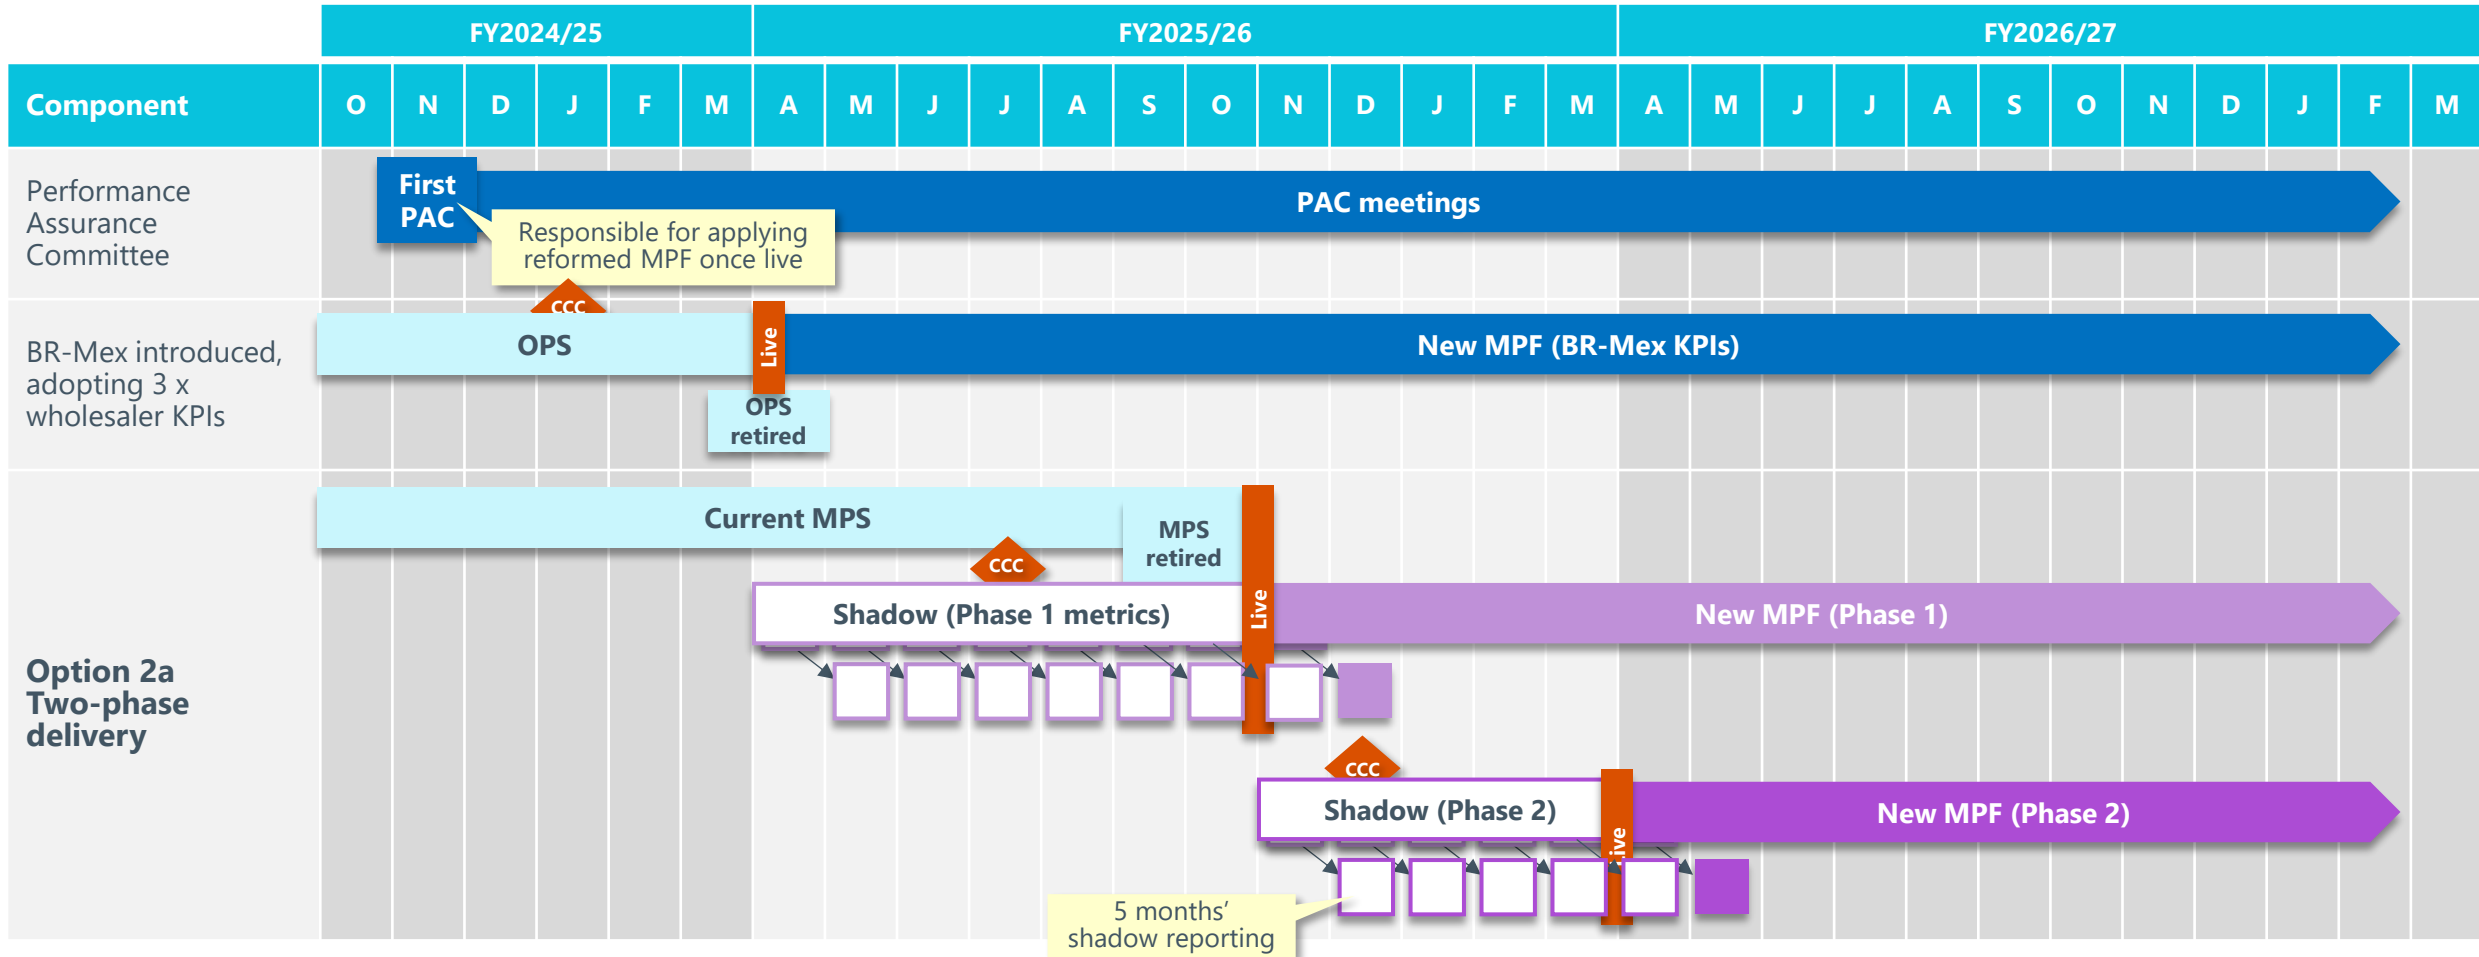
| | FY2024/25 | | | | | | FY2025/26 | | | | | | | | | | | | FY2026/27 | | | | | | | | | | | |
|---|---|---|---|---|---|---|---|---|---|---|---|---|---|---|---|---|---|---|---|---|---|---|---|---|---|---|---|---|---|---|
| Component | O | N | D | J | F | M | A | M | J | J | A | S | O | N | D | J | F | M | A | M | J | J | A | S | O | N | D | J | F | M |

Performance Assurance Committee

First PAC

PAC meetings

Responsible for applying reformed MPF once live

CCC

BR-Mex introduced, adopting 3 x wholesaler KPIs

OPS

Live

New MPF (BR-Mex KPIs)

OPS retired

Option 2a Two-phase delivery

Current MPS

MPS retired

CCC

Shadow (Phase 1 metrics)

Live

New MPF (Phase 1)

CCC

Shadow (Phase 2)

Live

New MPF (Phase 2)

5 months' shadow reporting